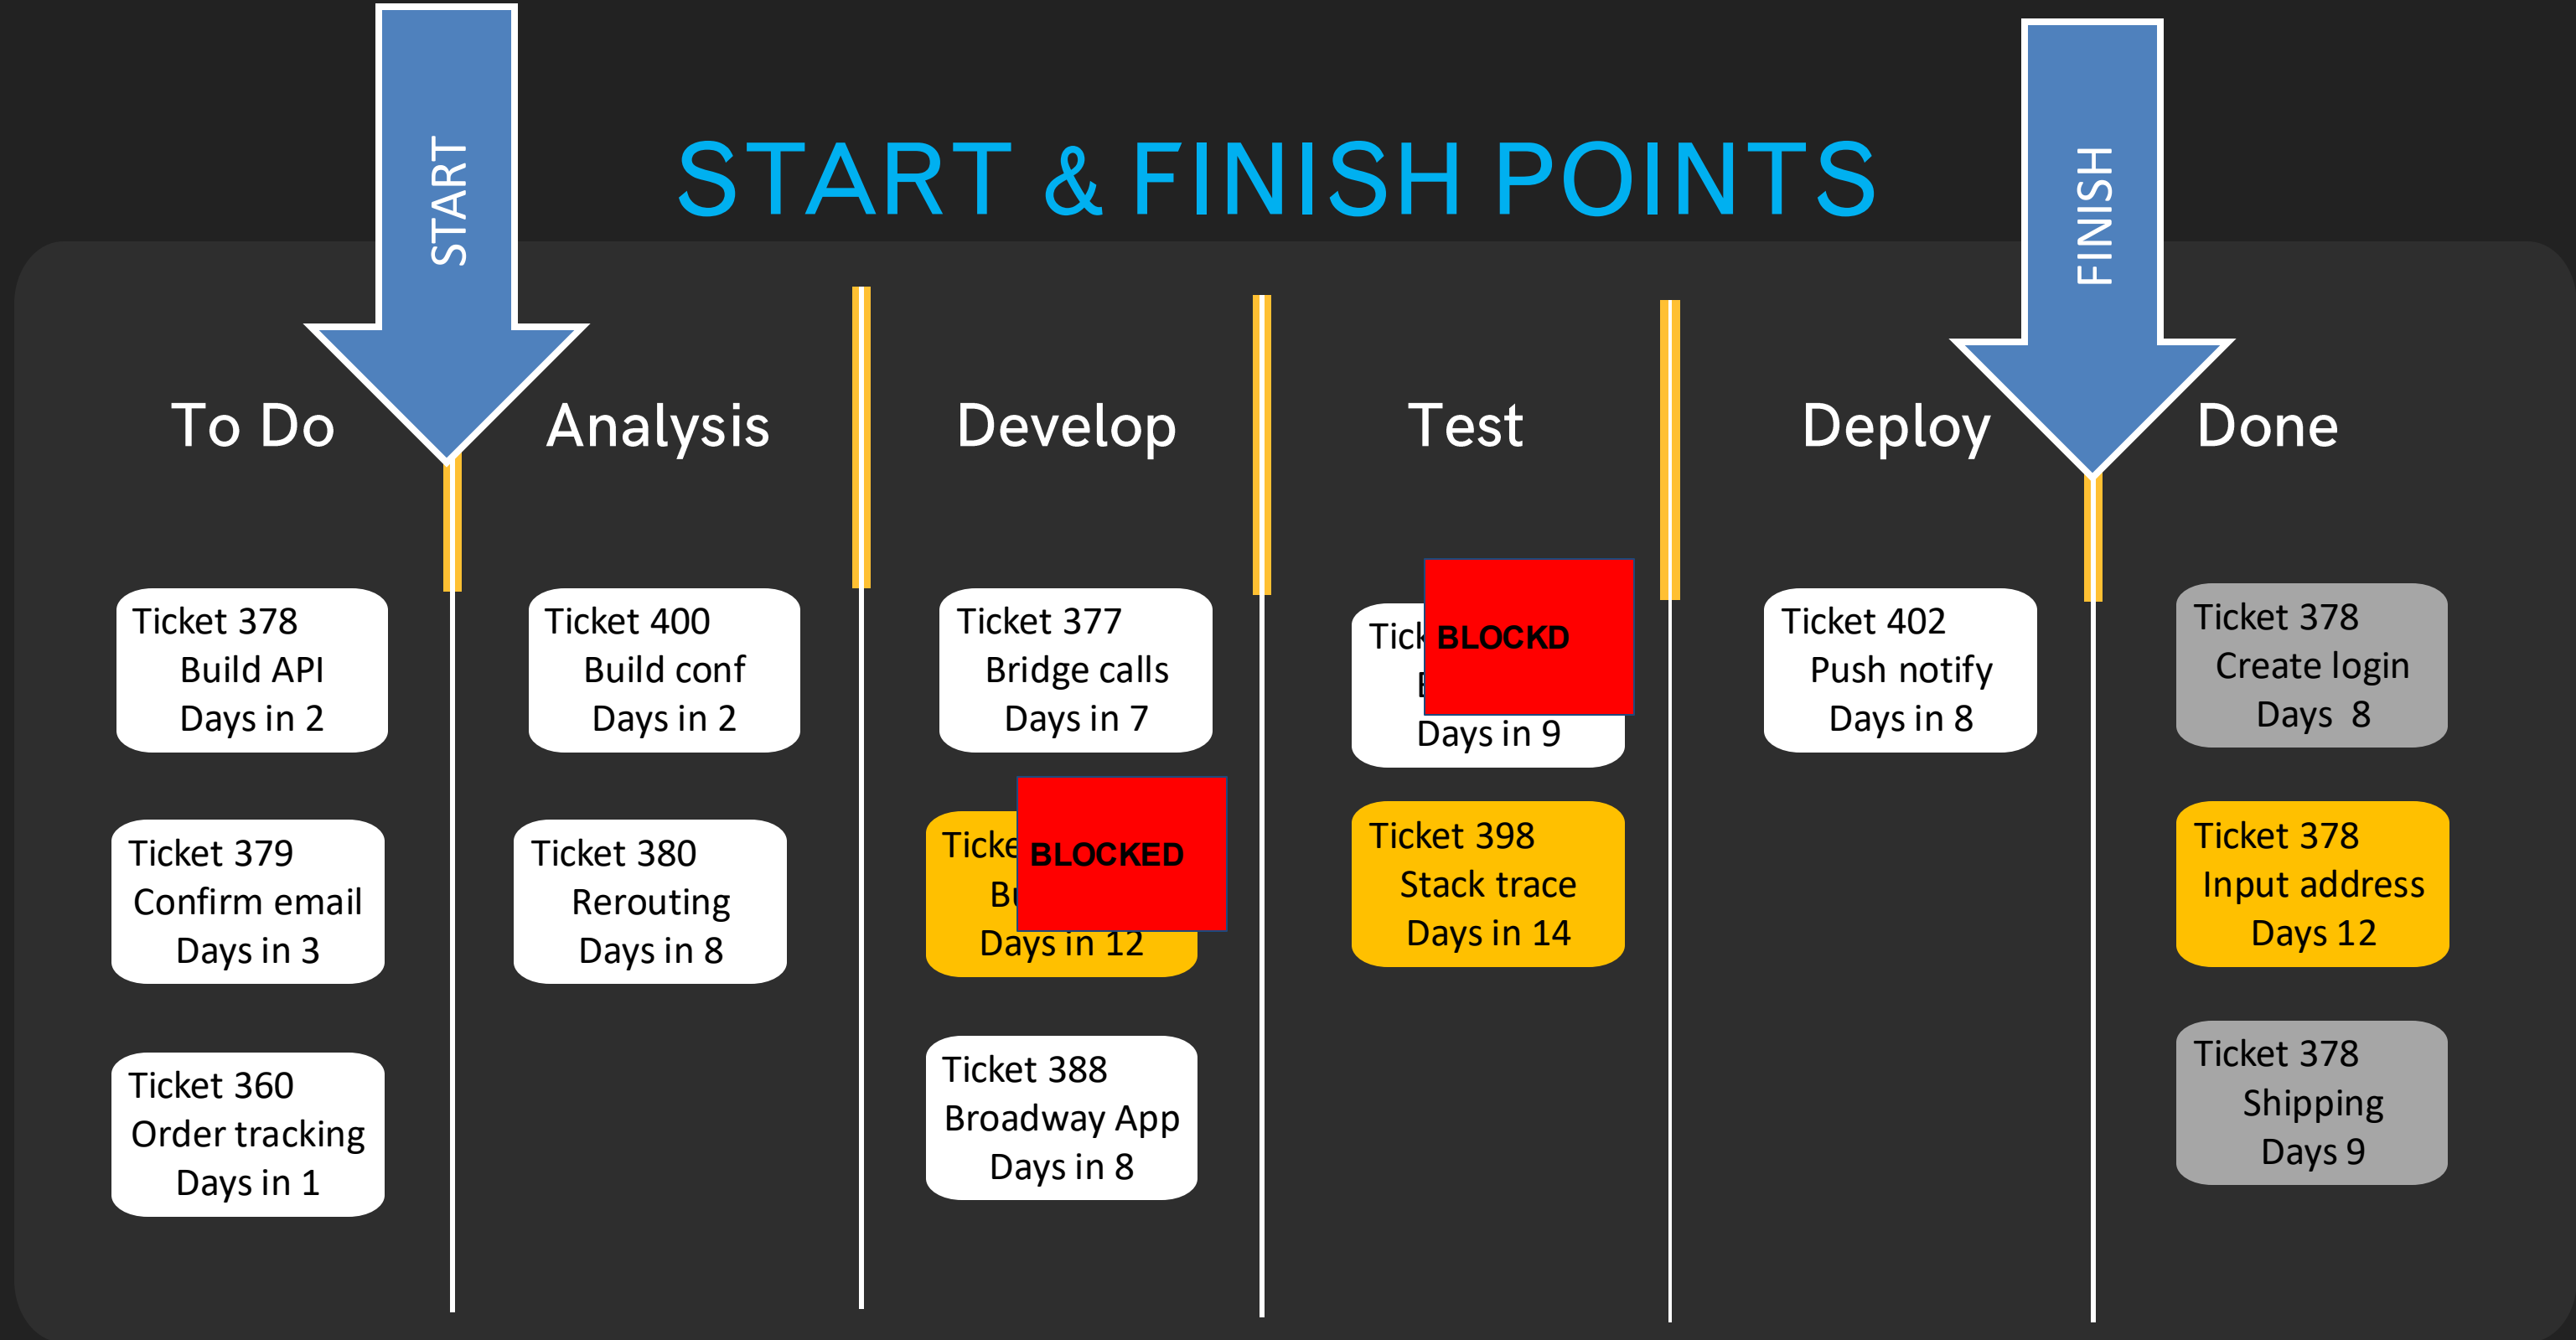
START

START & FINISH POINTS

FINISH

To Do

Analysis

Develop

Test

Deploy

Done

Ticket 378
Build API
Days in 2

Ticket 379
Confirm email
Days in 3

Ticket 360
Order tracking
Days in 1

Ticket 400
Build conf
Days in 2

Ticket 380
Rerouting
Days in 8

Ticket 377
Bridge calls
Days in 7

Ticke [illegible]
Bu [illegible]
Days in 12

BLOCKED

Ticket 388
Broadway App
Days in 8

Tick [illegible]
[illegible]
Days in 9

BLOCKD

Ticket 398
Stack trace
Days in 14

Ticket 402
Push notify
Days in 8

Ticket 378
Create login
Days 8

Ticket 378
Input address
Days 12

Ticket 378
Shipping
Days 9